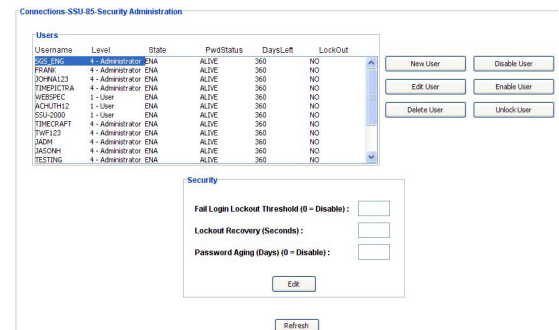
Connections-SSU-85-Security Administration

Users

| Username | Level | State | PwdStatus | DaysLeft | LockOut |
|---|---|---|---|---|---|
| SGS_ENG | 4 - Administrator | ENA | ALIVE | 360 | NO |
| FRANK | 4 - Administrator | ENA | ALIVE | 360 | NO |
| JOHNA123 | 4 - Administrator | ENA | ALIVE | 360 | NO |
| TIMEPICTRA | 4 - Administrator | ENA | ALIVE | 360 | NO |
| WEBSPEC | 1 - User | ENA | ALIVE | 360 | NO |
| ACHUTH12 | 1 - User | ENA | ALIVE | 360 | NO |
| SSU-2000 | 1 - User | ENA | ALIVE | 360 | NO |
| TIMECRAFT | 4 - Administrator | ENA | ALIVE | 360 | NO |
| TWF123 | 4 - Administrator | ENA | ALIVE | 360 | NO |
| JADM | 4 - Administrator | ENA | ALIVE | 360 | NO |
| JASONH | 4 - Administrator | ENA | ALIVE | 360 | NO |
| TESTING | 4 - Administrator | ENA | ALIVE | 360 | NO |

New User
Disable User
Edit User
Enable User
Delete User
Unlock User

Security

Fail Login Lockout Threshold (0 = Disable) :

Lockout Recovery (Seconds) :

Password Aging (Days) (0 = Disable) :

Edit

Refresh